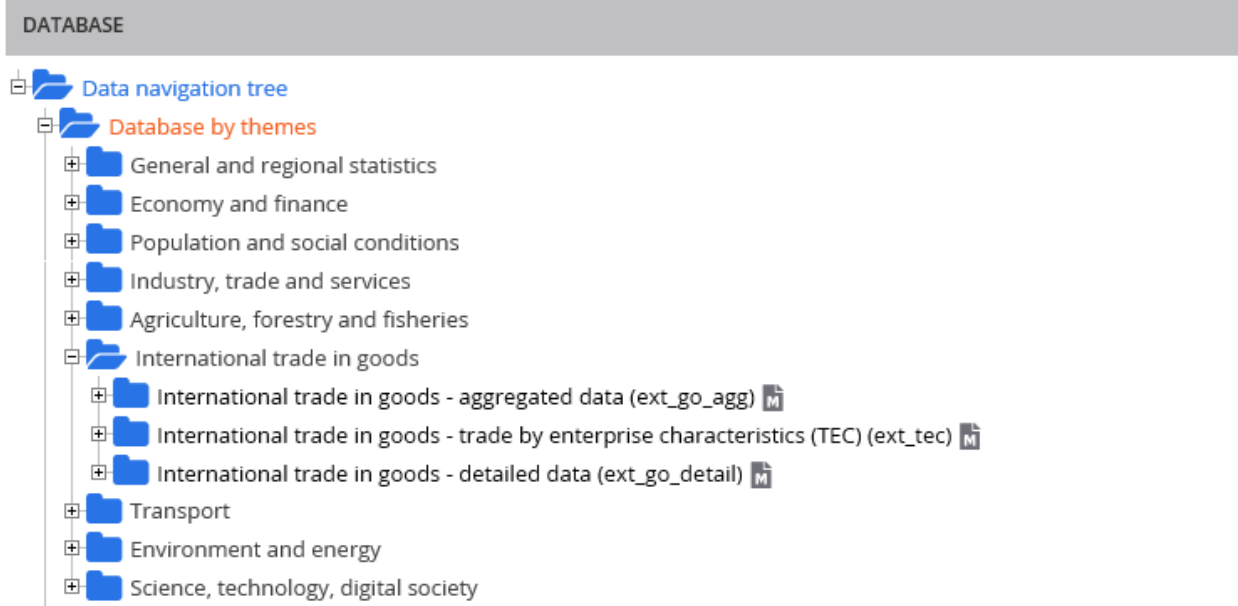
DATABASE

Data navigation tree
Database by themes
General and regional statistics
Economy and finance
Population and social conditions
Industry, trade and services
Agriculture, forestry and fisheries
International trade in goods
International trade in goods - aggregated data (ext_go_agg) M
International trade in goods - trade by enterprise characteristics (TEC) (ext_tec) M
International trade in goods - detailed data (ext_go_detail) M
Transport
Environment and energy
Science, technology, digital society